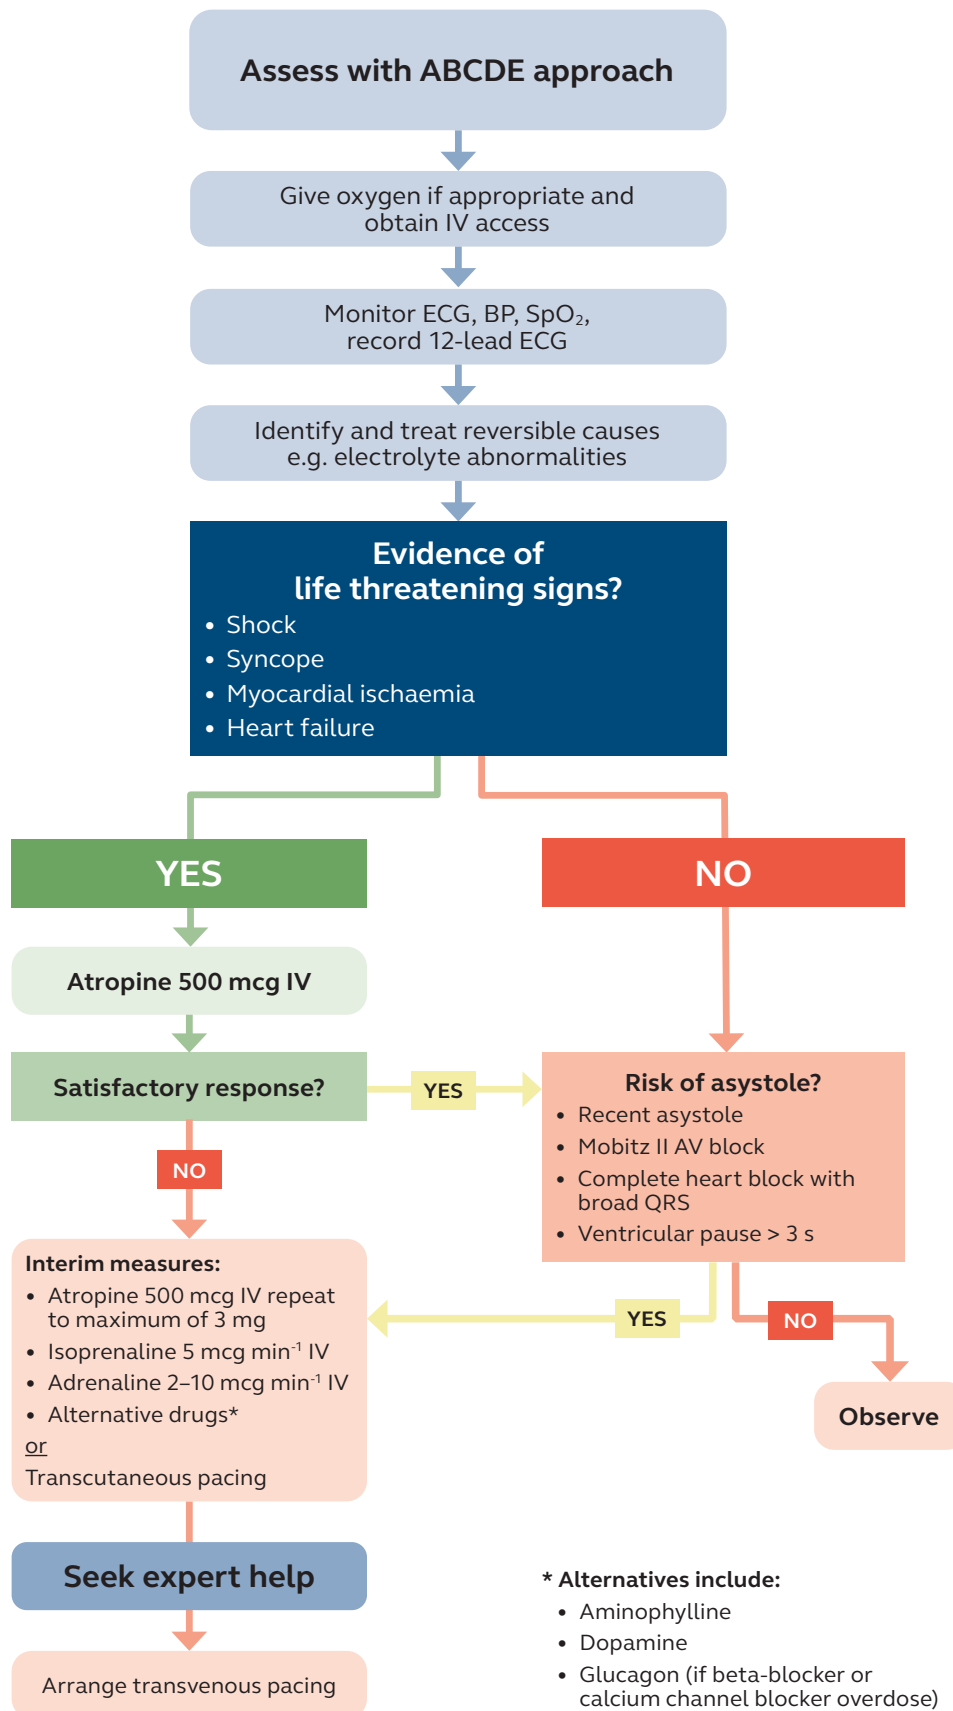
Assess with ABCDE approach

Give oxygen if appropriate and obtain IV access

Monitor ECG, BP, $SpO_2$, record 12-lead ECG

Identify and treat reversible causes e.g. electrolyte abnormalities

Evidence of life threatening signs?
• Shock
• Syncope
• Myocardial ischaemia
• Heart failure

YES

NO

Atropine 500 mcg IV

Satisfactory response?

YES

Risk of asystole?
• Recent asystole
• Mobitz II AV block
• Complete heart block with broad QRS
• Ventricular pause > 3 s

NO

Interim measures:
• Atropine 500 mcg IV repeat to maximum of 3 mg
• Isoprenaline 5 mcg $min^{-1}$ IV
• Adrenaline 2–10 mcg $min^{-1}$ IV
• Alternative drugs*
or
Transcutaneous pacing

YES

NO

Observe

Seek expert help

Arrange transvenous pacing

* Alternatives include:
• Aminophylline
• Dopamine
• Glucagon (if beta-blocker or calcium channel blocker overdose)